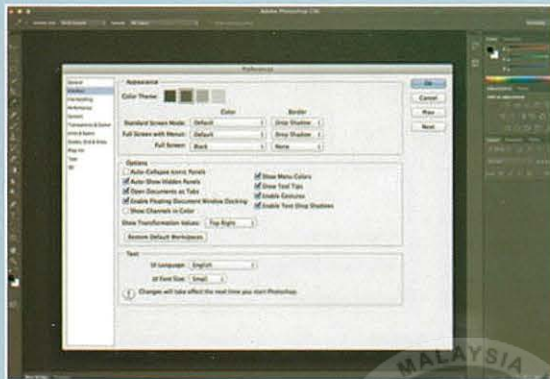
Adobe Photoshop CS6

Preferences

General
Interface
File Handling
Performance
Cursors
Transparency & Gamut
Units & Rulers
Guides, Grid & Slices
Plug-Ins
Type
3D

Appearance

Color Theme:

Color

Border

Standard Screen Mode: Default

Drop Shadow

Full Screen with Menus: Default

Drop Shadow

Full Screen: Black

None

Options

Auto-Collapse Iconic Panels

Auto-Show Hidden Panels

Open Documents as Tabs

Enable Floating Document Window Docking

Show Channels in Color

Show Menu Colors

Show Tool Tips

Enable Gestures

Enable Text Drop Shadows

Show Transformation Values: Top Right

Restore Default Workspaces

Text

UI Language: English

UI Font Size: Small

Changes will take effect the next time you start Photoshop.

OK

Cancel

Prev

Next

MALAYSIA